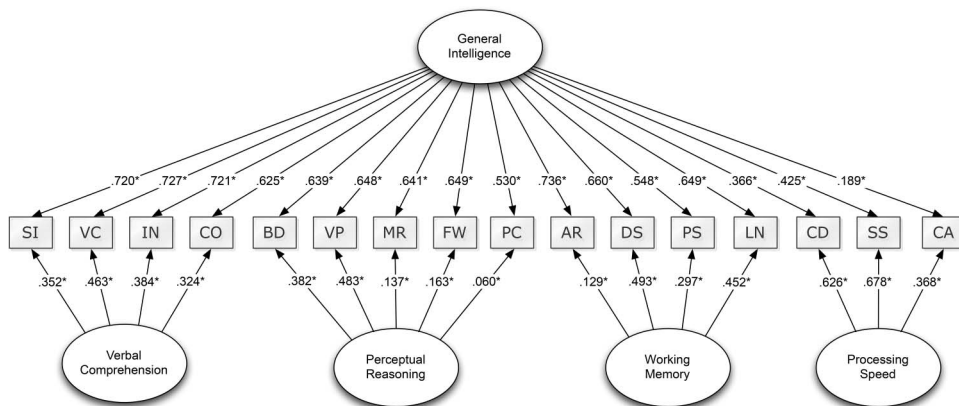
General Intelligence

.720* .727* .721* .625* .639* .648* .641* .649* .530* .736* .660* .548* .649* .366* .425* .189*

SI VC IN CO BD VP MR FW PC AR DS PS LN CD SS CA

.352* .463* .384* .324* .382* .483* .137* .163* .060* .129* .493* .297* .452* .626* .678* .368*

Verbal Comprehension

Perceptual Reasoning

Working Memory

Processing Speed